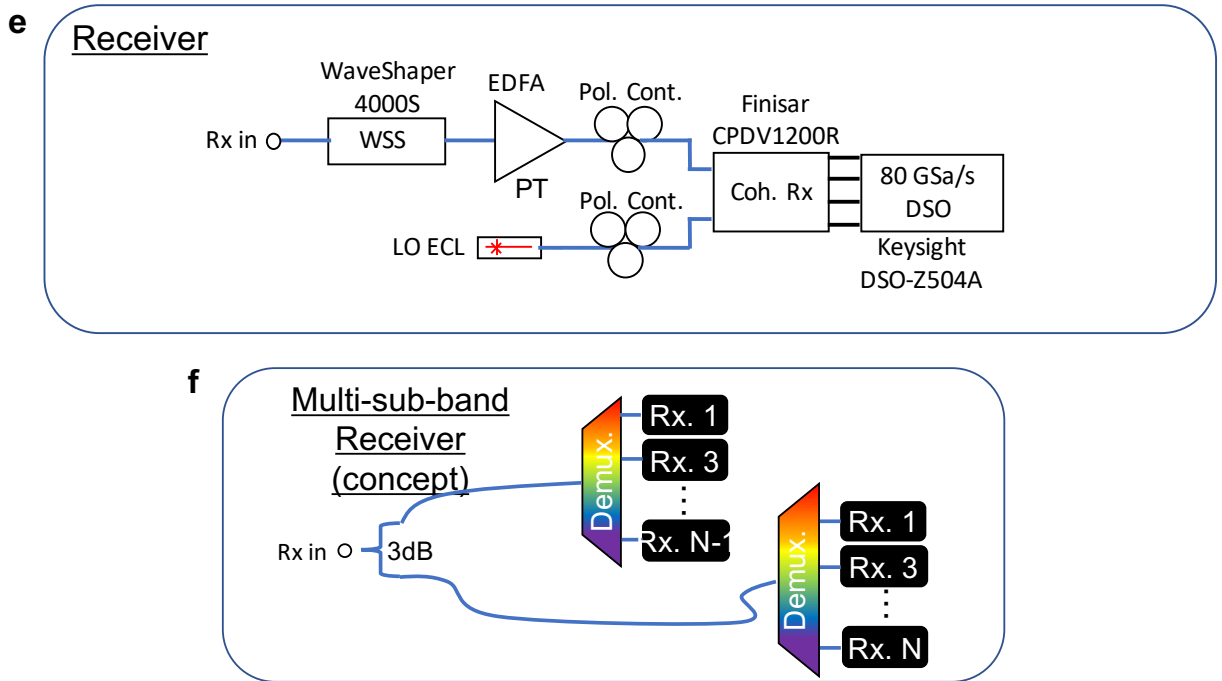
e

Receiver

WaveShaper 4000S

WSS

Rx in

EDFA

PT

Pol. Cont.

Pol. Cont.

Finisar CPDV1200R

Coh. Rx

80 GSa/s DSO

Keysight DSO-Z504A

LO ECL

f

Multi-sub-band Receiver (concept)

Rx in

3dB

Demux.

Rx. 1

Rx. 3

⋮

Rx. N-1

Demux.

Rx. 1

Rx. 3

⋮

Rx. N